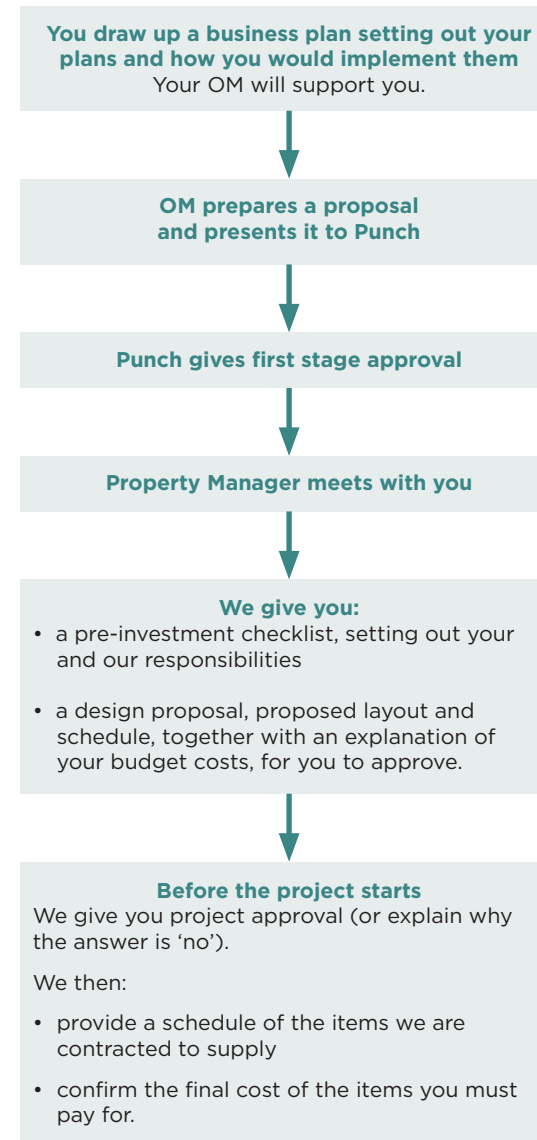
You draw up a business plan setting out your plans and how you would implement them
Your OM will support you.

OM prepares a proposal and presents it to Punch

Punch gives first stage approval

Property Manager meets with you

We give you:
• a pre-investment checklist, setting out your and our responsibilities
• a design proposal, proposed layout and schedule, together with an explanation of your budget costs, for you to approve.

Before the project starts
We give you project approval (or explain why the answer is 'no').

We then:
• provide a schedule of the items we are contracted to supply
• confirm the final cost of the items you must pay for.